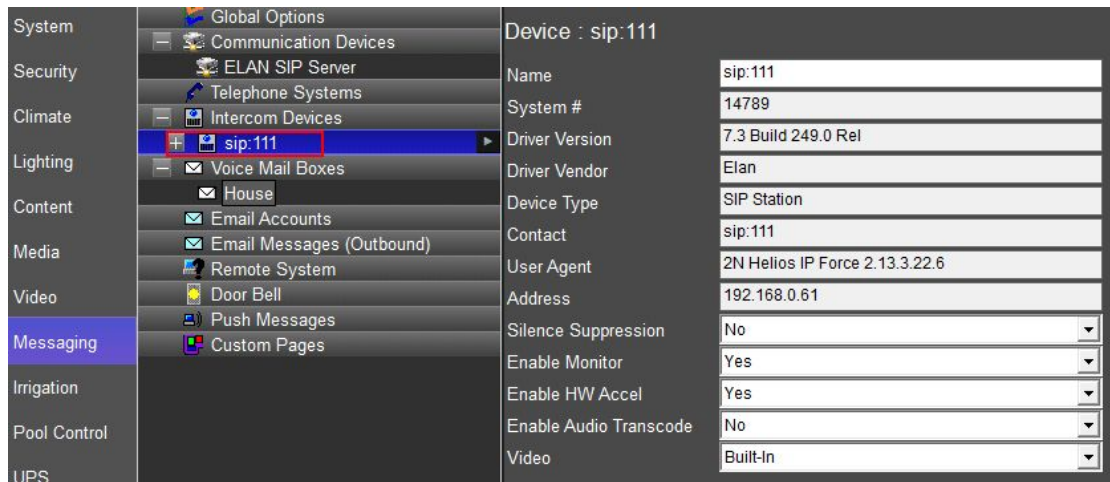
System
Security
Climate
Lighting
Content
Media
Video
Messaging
Irrigation
Pool Control
UPS

Global Options
Communication Devices
ELAN SIP Server
Telephone Systems
Intercom Devices
sip:111
Voice Mail Boxes
House
Email Accounts
Email Messages (Outbound)
Remote System
Door Bell
Push Messages
Custom Pages

Device : sip:111

| Name | sip:111 |
|---|---|
| System # | 14789 |
| Driver Version | 7.3 Build 249.0 Rel |
| Driver Vendor | Elan |
| Device Type | SIP Station |
| Contact | sip:111 |
| User Agent | 2N Helios IP Force 2.13.3.22.6 |
| Address | 192.168.0.61 |
| Silence Suppression | No |
| Enable Monitor | Yes |
| Enable HW Accel | Yes |
| Enable Audio Transcode | No |
| Video | Built-In |